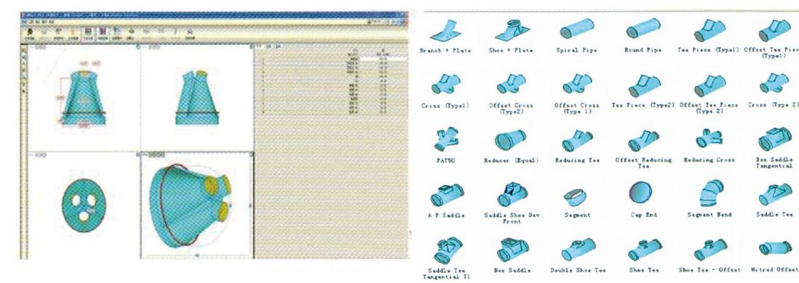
Branch + Plate
Shoe + Plate
Spiral Pipe
Round Pipe
Tee Piece (Type1)
Offset Tee Piece (Type1)
Cross (Type1)
Offset Cross (Type2)
Offset Cross (Type 1)
Tee Piece (Type2)
Offset Tee Piece (Type 2)
Cross (Type 2)
PATSU
Reducer (Equal)
Reducing Tee
Offset Reducing Tee
Reducing Cross
Box Saddle Tangential
A P Saddle
Saddle Shoe Dev Front
Segment
Cap End
Segment Bend
Saddle Tee
Saddle Tee Tangential T1
Box Saddle
Double Shoe Tee
Shoe Tee
Shoe Tee - Offset
Mitred Offset